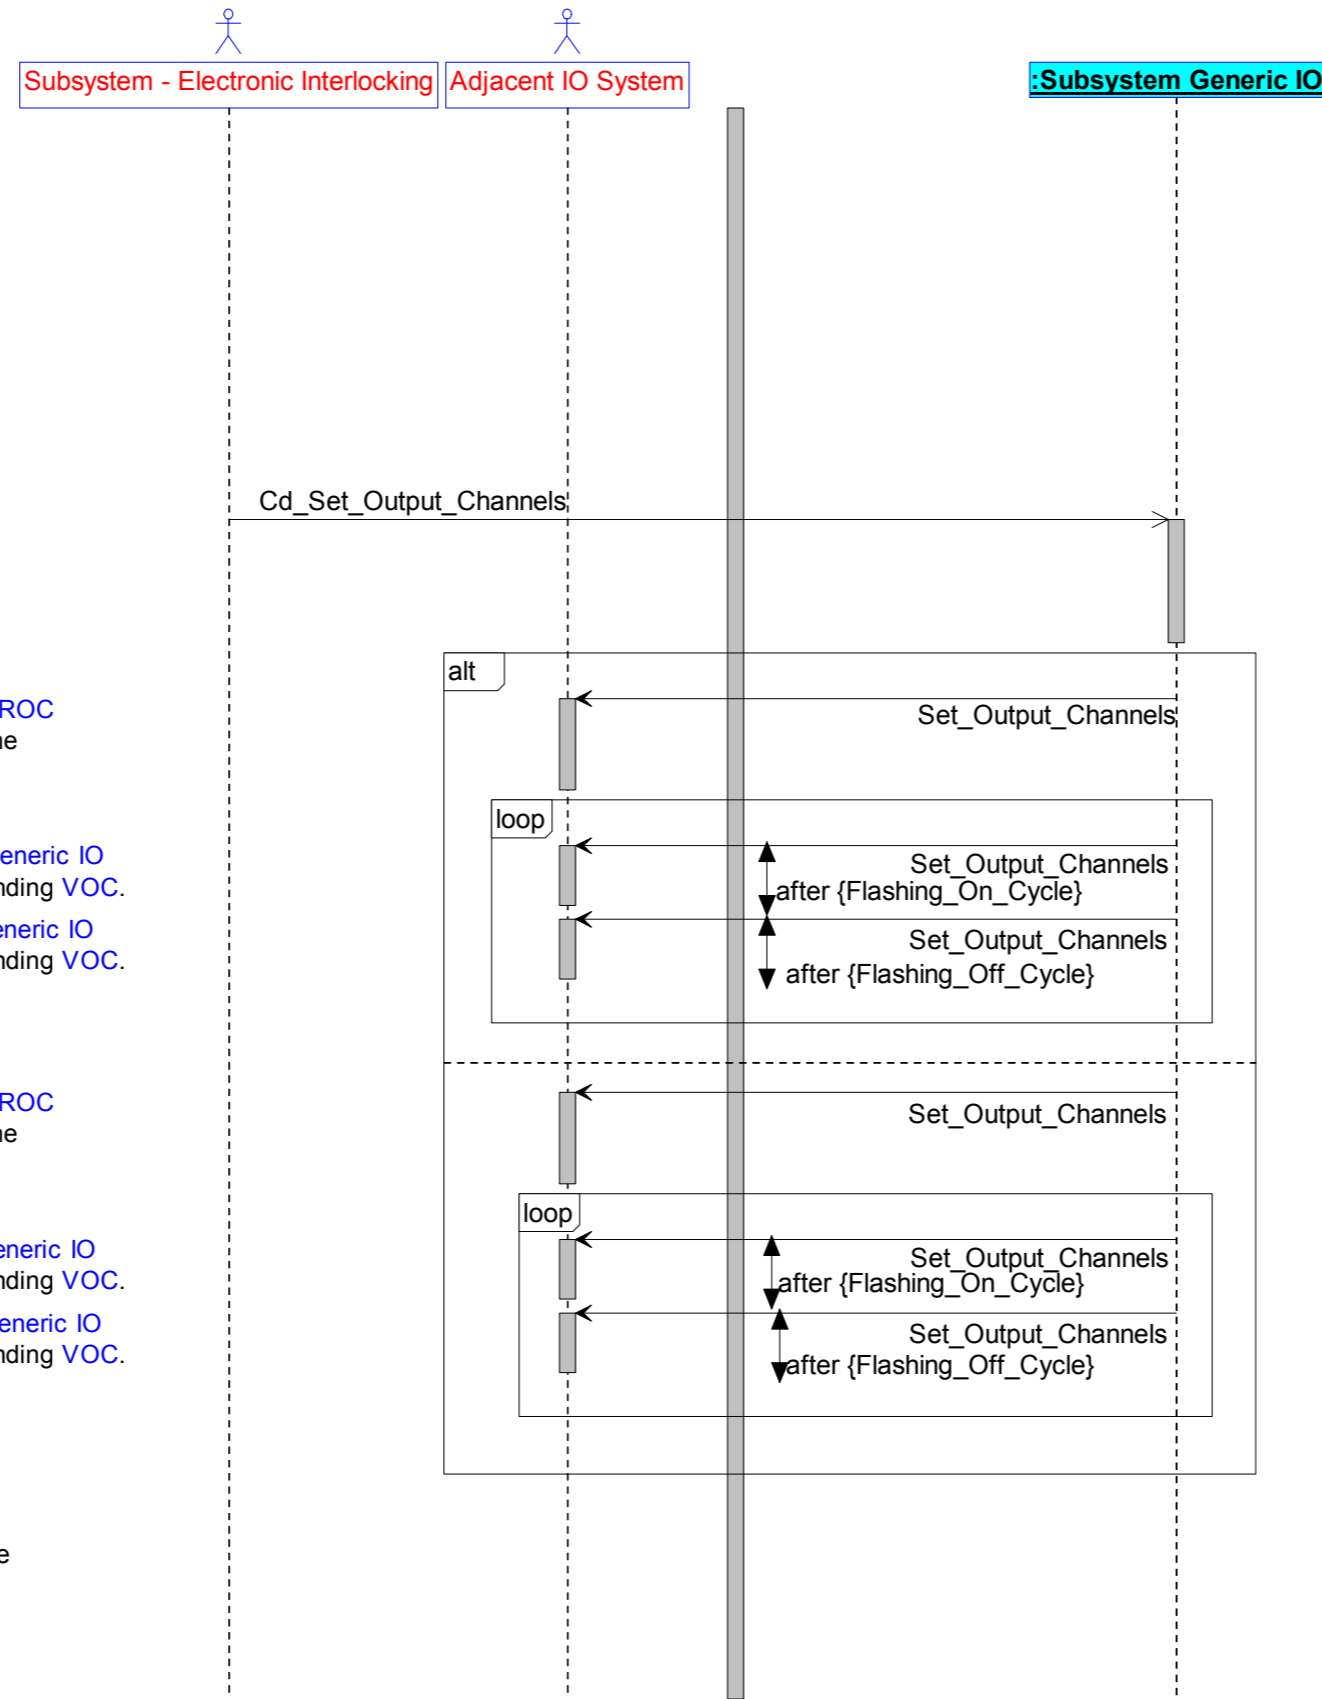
Subsystem - Electronic Interlocking

Adjacent IO System

:Subsystem Generic IO

Cd_Set_Output_Channels

alt

ROC
ne

Set_Output_Channels

loop

eneric IO
nding VOC.

Set_Output_Channels
after {Flashing_On_Cycle}

eneric IO
nding VOC.

Set_Output_Channels
after {Flashing_Off_Cycle}

ROC
ne

Set_Output_Channels

loop

eneric IO
nding VOC.

Set_Output_Channels
after {Flashing_On_Cycle}

eneric IO
nding VOC.

Set_Output_Channels
after {Flashing_Off_Cycle}

e